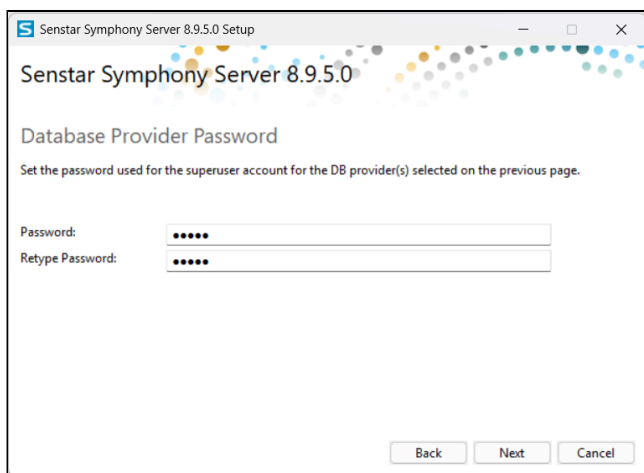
S Senstar Symphony Server 8.9.5.0 Setup

Senstar Symphony Server 8.9.5.0

Database Provider Password

Set the password used for the superuser account for the DB provider(s) selected on the previous page.

Password: •••••
Retype Password: •••••

Back Next Cancel